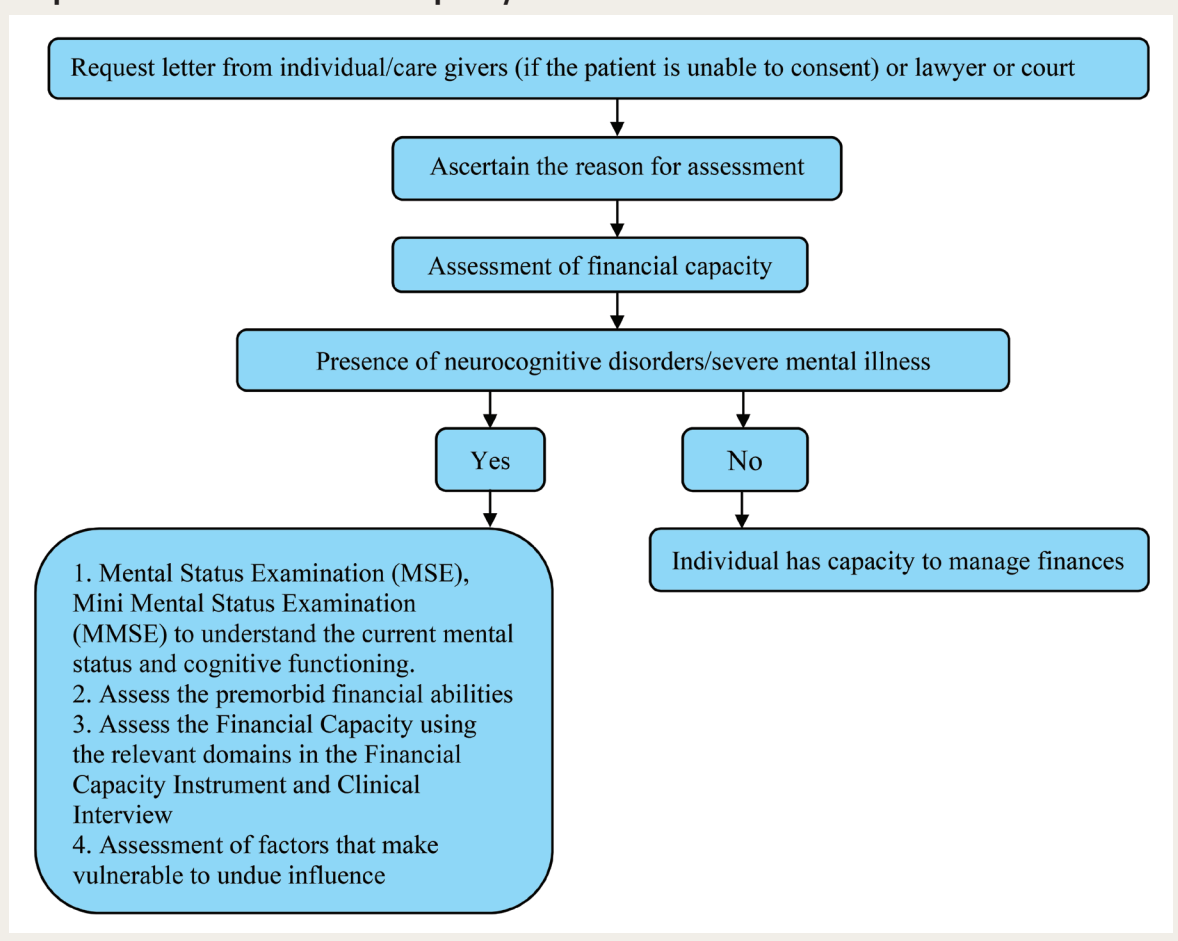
Request letter from individual/care givers (if the patient is unable to consent) or lawyer or court

Ascertain the reason for assessment

Assessment of financial capacity

Presence of neurocognitive disorders/severe mental illness

Yes

No

1. Mental Status Examination (MSE), Mini Mental Status Examination (MMSE) to understand the current mental status and cognitive functioning.
2. Assess the premorbid financial abilities
3. Assess the Financial Capacity using the relevant domains in the Financial Capacity Instrument and Clinical Interview
4. Assessment of factors that make vulnerable to undue influence

Individual has capacity to manage finances